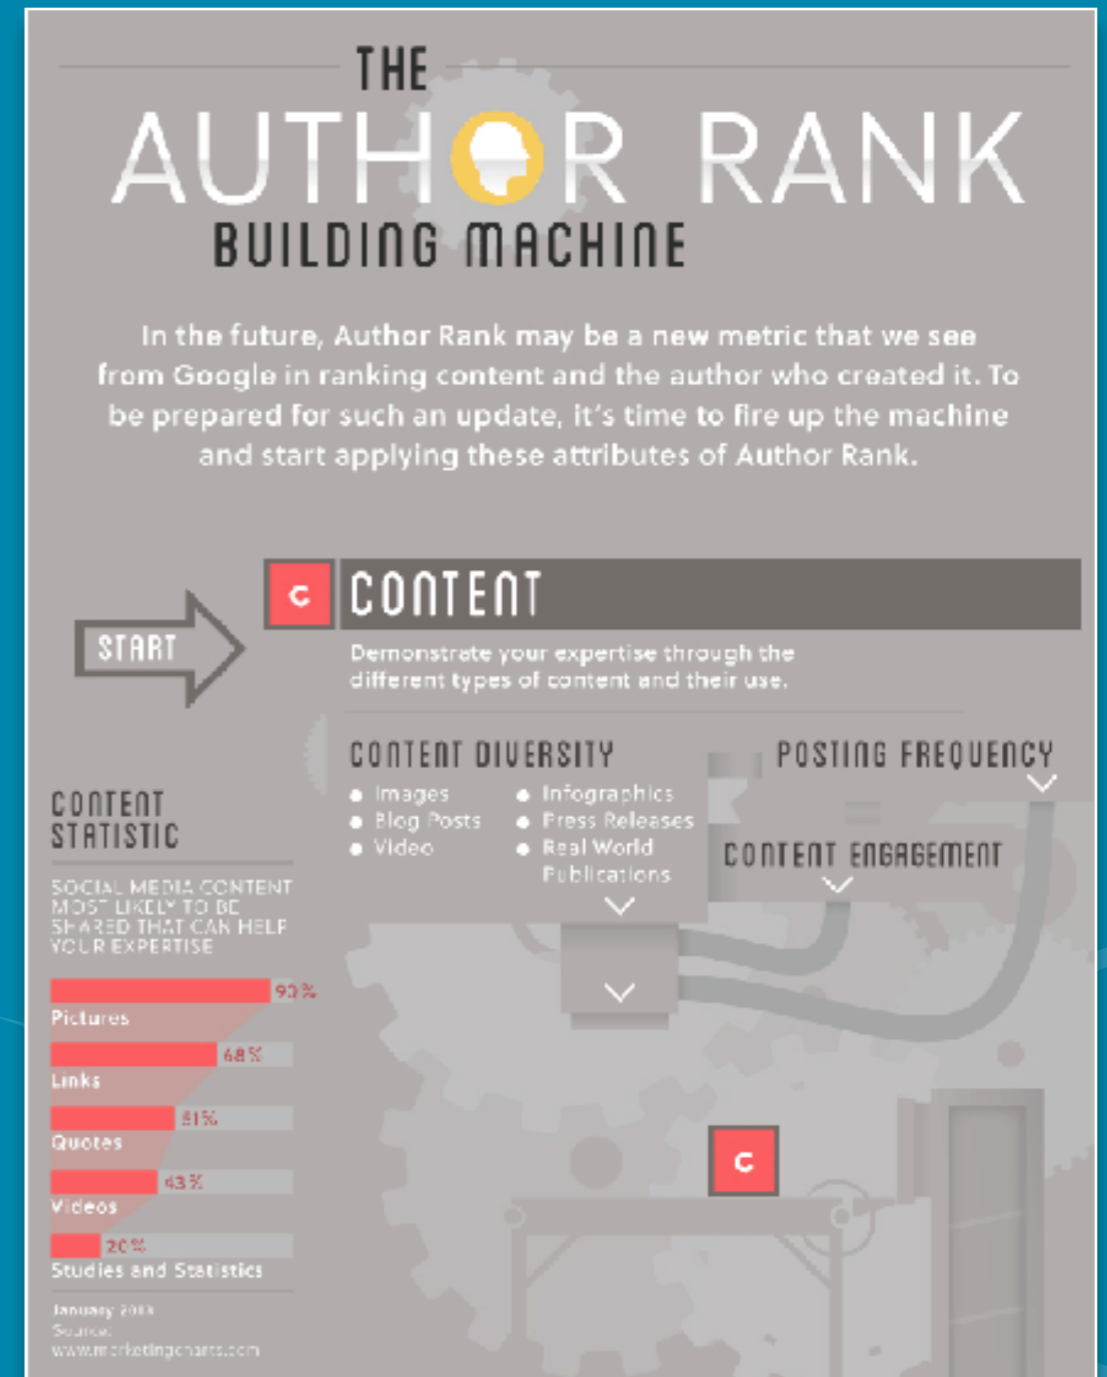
THE
AUTHOR RANK
BUILDING MACHINE

In the future, Author Rank may be a new metric that we see from Google in ranking content and the author who created it. To be prepared for such an update, it's time to fire up the machine and start applying these attributes of Author Rank.

START

C CONTENT

Demonstrate your expertise through the different types of content and their use.

CONTENT DIVERSITY
• Images
• Blog Posts
• Video
• Infographics
• Press Releases
• Real World Publications

POSTING FREQUENCY

CONTENT ENGAGEMENT

CONTENT STATISTIC

SOCIAL MEDIA CONTENT MOST LIKELY TO BE SHARED THAT CAN HELP YOUR EXPERTISE

90%
Pictures
68%
Links
61%
Quotes
43%
Videos
20%
Studies and Statistics

January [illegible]
Source:
www.marketingcharts.com

C